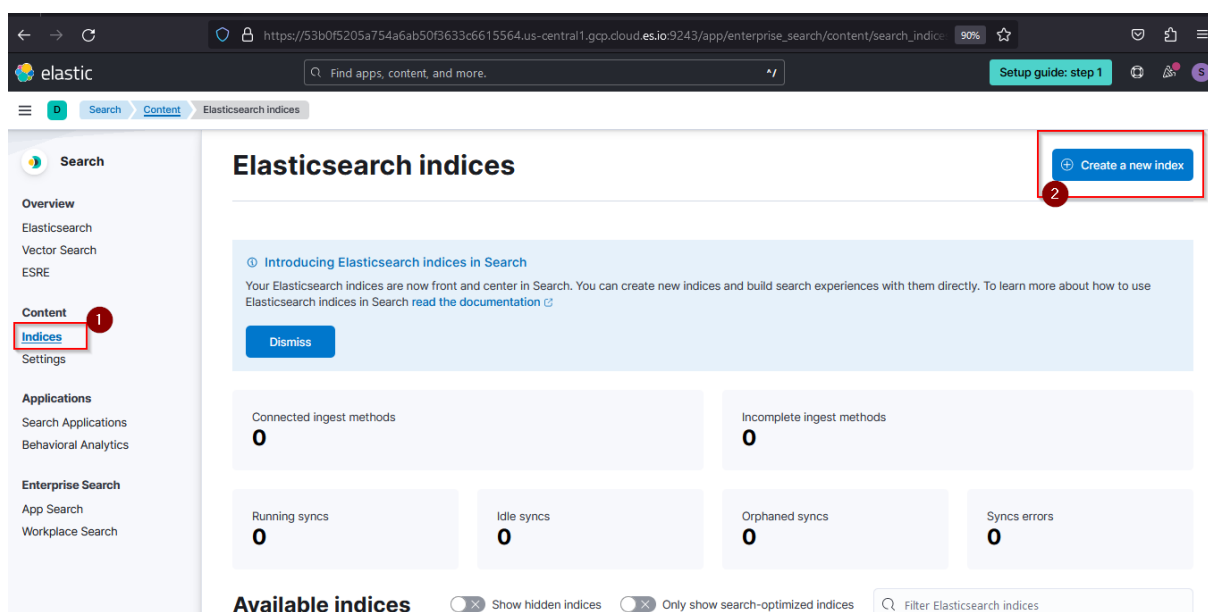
https://53b0f5205a754a6ab50f3633c6615564.us-central1.gcp.cloud.es.io:9243/app/enterprise_search/content/search_indice 90%

elastic

Find apps, content, and more.

Setup guide: step 1

S

D Search Content Elasticsearch indices

Search

Overview
Elasticsearch
Vector Search
ESRE

Content
Indices
Settings

Applications
Search Applications
Behavioral Analytics

Enterprise Search
App Search
Workplace Search

1

Elasticsearch indices

Create a new index

2

Introducing Elasticsearch indices in Search

Your Elasticsearch indices are now front and center in Search. You can create new indices and build search experiences with them directly. To learn more about how to use Elasticsearch indices in Search read the documentation

Dismiss

Connected ingest methods
0

Incomplete ingest methods
0

Running syncs
0

Idle syncs
0

Orphaned syncs
0

Syncs errors
0

Available indices

Show hidden indices

Only show search-optimized indices

Filter Elasticsearch indices